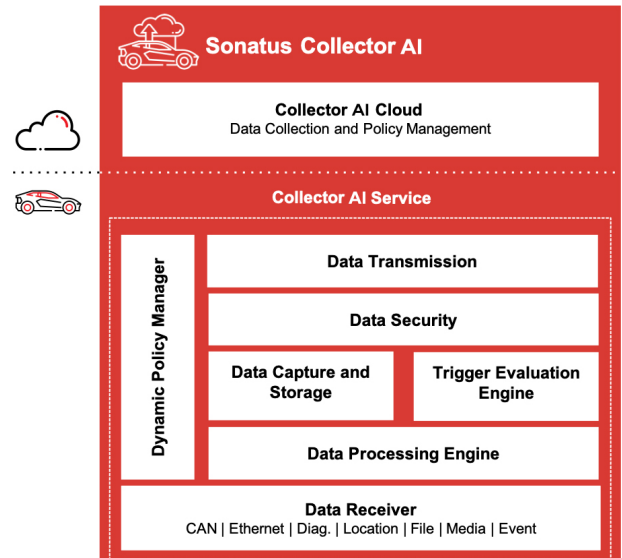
Sonatus Collector AI

Collector AI Cloud
Data Collection and Policy Management

Collector AI Service

Dynamic Policy Manager

Data Transmission

Data Security

Data Capture and Storage

Trigger Evaluation Engine

Data Processing Engine

Data Receiver
CAN | Ethernet | Diag. | Location | File | Media | Event